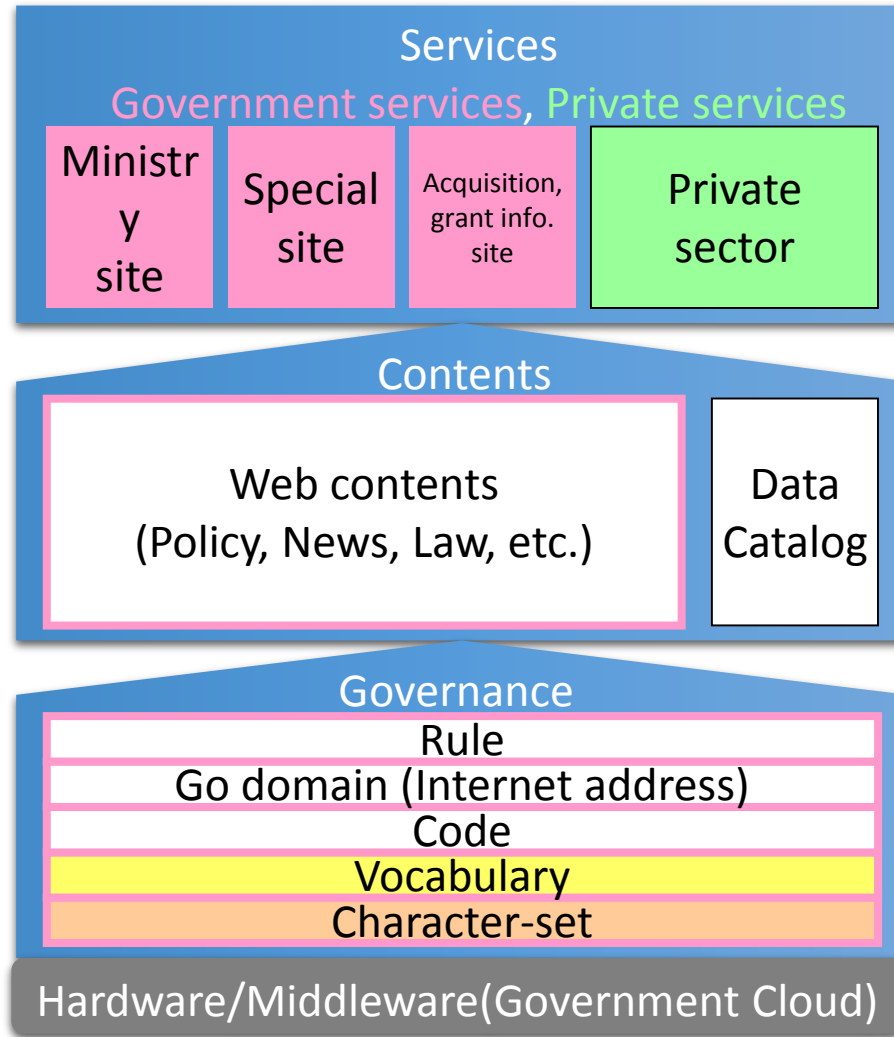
Services
Government services, Private services

Ministry site

Special site

Acquisition, grant info. site

Private sector

Contents

Web contents
(Policy, News, Law, etc.)

Data Catalog

Governance

Rule
Go domain (Internet address)
Code
Vocabulary
Character-set

Hardware/Middleware(Government Cloud)